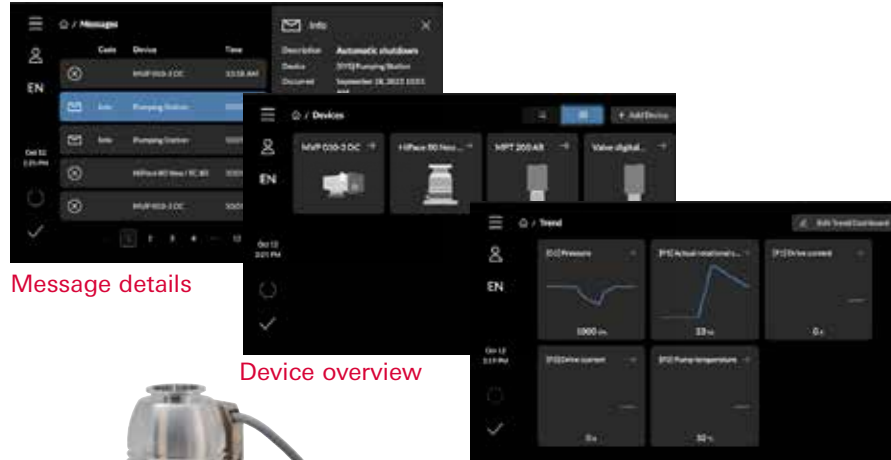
⌂ / Messages

Code Device Time

MVP 010-3 DC 10:38 AM

Info Pumping Station

Info Pumping Station

HiPace 80 Neo / TC 80

MVP 010-3 DC

EN

Oct 12
3:21 PM

1 2 3 4 ... 12

Info

Description Automatic shutdown

Device [015] Pumping Station

Occurred September 28, 2023 10:51

Message details

⌂ / Devices

+ Add Device

MVP 010-3 DC

HiPace 80 Neo

MPT 200 AR

Valve digital...

EN

Oct 12
3:21 PM

Device overview

⌂ / Trend

Edit Trend Dashboard

[C1] Pressure

[P1] Actual rotational s...

[P1] Drive current

1000 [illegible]

33 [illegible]

0 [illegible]

[P2] Drive current

[P2] Pump temperature

0 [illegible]

32 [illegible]

EN

Oct 12
3:21 PM